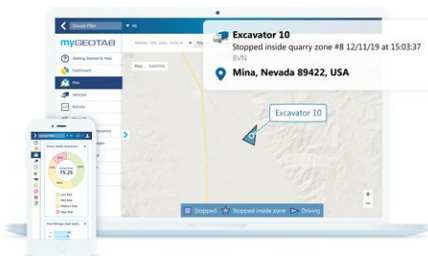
Groups Filter
All
myGEOTAB
Getting Started & Help
Dashboard
Map
Vehicles
Activity
Map
Satellite
Excavator 10
Stopped inside quarry zone #8 12/11/19 at 15:03:37
BVN
Mina, Nevada 89422, USA
Excavator 10
Stopped
Stopped inside zone
Driving
75.25